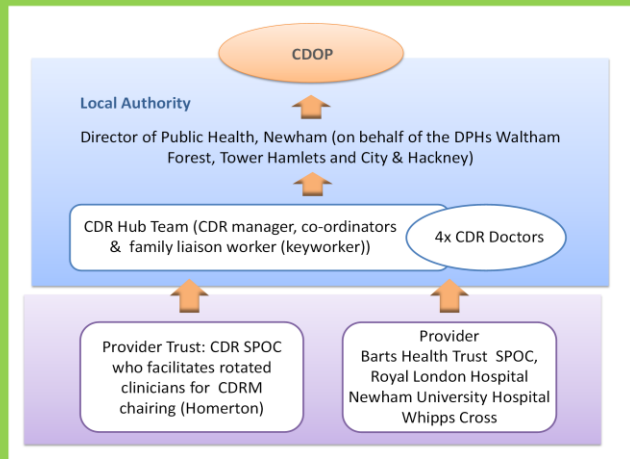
CDOP

Local Authority

Director of Public Health, Newham (on behalf of the DPHs Waltham Forest, Tower Hamlets and City & Hackney)

CDR Hub Team (CDR manager, co-ordinators & family liaison worker (keyworker))

4x CDR Doctors

Provider Trust: CDR SPOC who facilitates rotated clinicians for CDRM chairing (Homerton)

Provider
Barts Health Trust SPOC,
Royal London Hospital
Newham University Hospital
Whipps Cross